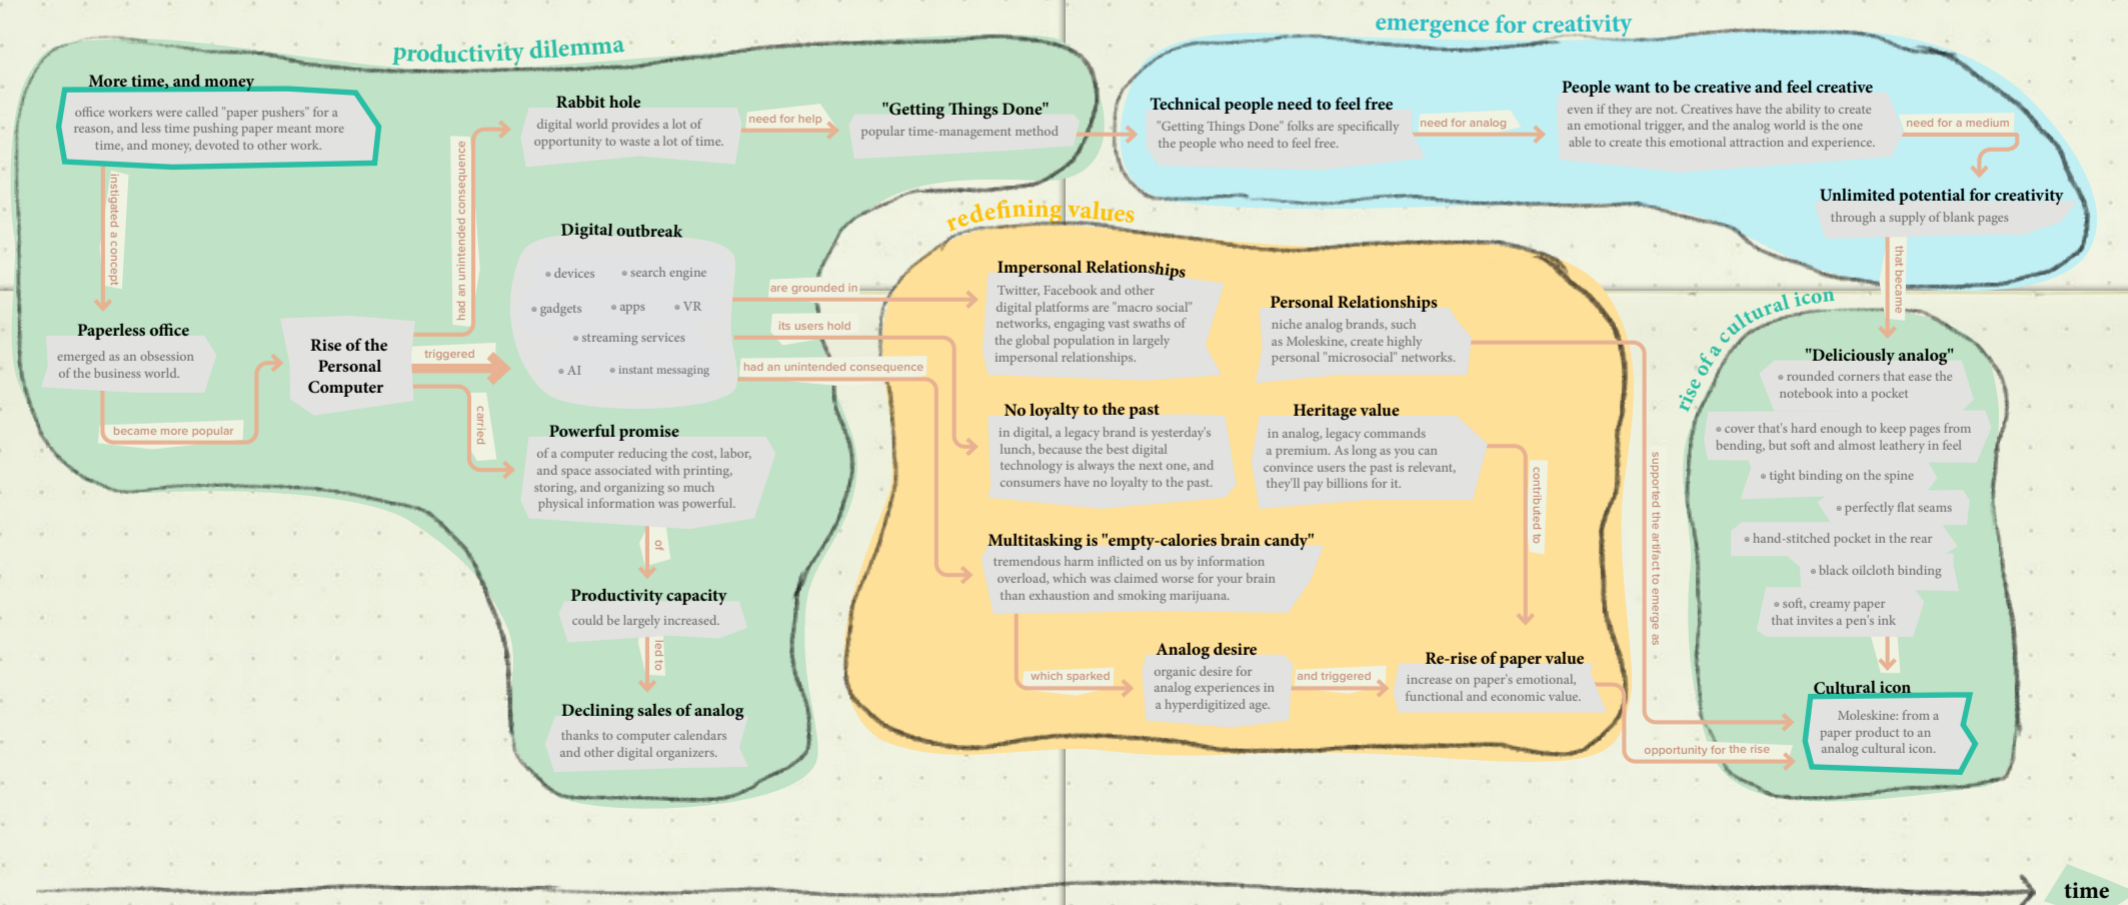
productivity dilemma

More time, and money
office workers were called "paper pushers" for a reason, and less time pushing paper meant more time, and money, devoted to other work.

instigated a concept

Paperless office
emerged as an obsession of the business world.

became more popular

Rise of the Personal Computer

triggered

had an unintended consequence

carried

Rabbit hole
digital world provides a lot of opportunity to waste a lot of time.

need for help

"Getting Things Done"
popular time-management method

Digital outbreak
• devices • search engine
• gadgets • apps • VR
• streaming services
• AI • instant messaging

are grounded in

its users hold

had an unintended consequence

Powerful promise
of a computer reducing the cost, labor, and space associated with printing, storing, and organizing so much physical information was powerful.

of

Productivity capacity
could be largely increased.

led to

Declining sales of analog
thanks to computer calendars and other digital organizers.

emergence for creativity

Technical people need to feel free
"Getting Things Done" folks are specifically the people who need to feel free.

need for analog

People want to be creative and feel creative
even if they are not. Creatives have the ability to create an emotional trigger, and the analog world is the one able to create this emotional attraction and experience.

need for a medium

Unlimited potential for creativity
through a supply of blank pages

that became

redefining values

Impersonal Relationships
Twitter, Facebook and other digital platforms are "macro social" networks, engaging vast swaths of the global population in largely impersonal relationships.

Personal Relationships
niche analog brands, such as Moleskine, create highly personal "microsocial" networks.

No loyalty to the past
in digital, a legacy brand is yesterday's lunch, because the best digital technology is always the next one, and consumers have no loyalty to the past.

Heritage value
in analog, legacy commands a premium. As long as you can convince users the past is relevant, they'll pay billions for it.

contributed to

Multitasking is "empty-calories brain candy"
tremendous harm inflicted on us by information overload, which was claimed worse for your brain than exhaustion and smoking marijuana.

which sparked

Analog desire
organic desire for analog experiences in a hyperdigitized age.

and triggered

Re-rise of paper value
increase on paper's emotional, functional and economic value.

supported the artifact to emerge as

opportunity for the rise

rise of a cultural icon

"Deliciously analog"
• rounded corners that ease the notebook into a pocket
• cover that's hard enough to keep pages from bending, but soft and almost leathery in feel
• tight binding on the spine
• perfectly flat seams
• hand-stitched pocket in the rear
• black oilcloth binding
• soft, creamy paper that invites a pen's ink

Cultural icon
Moleskine: from a paper product to an analog cultural icon.

time